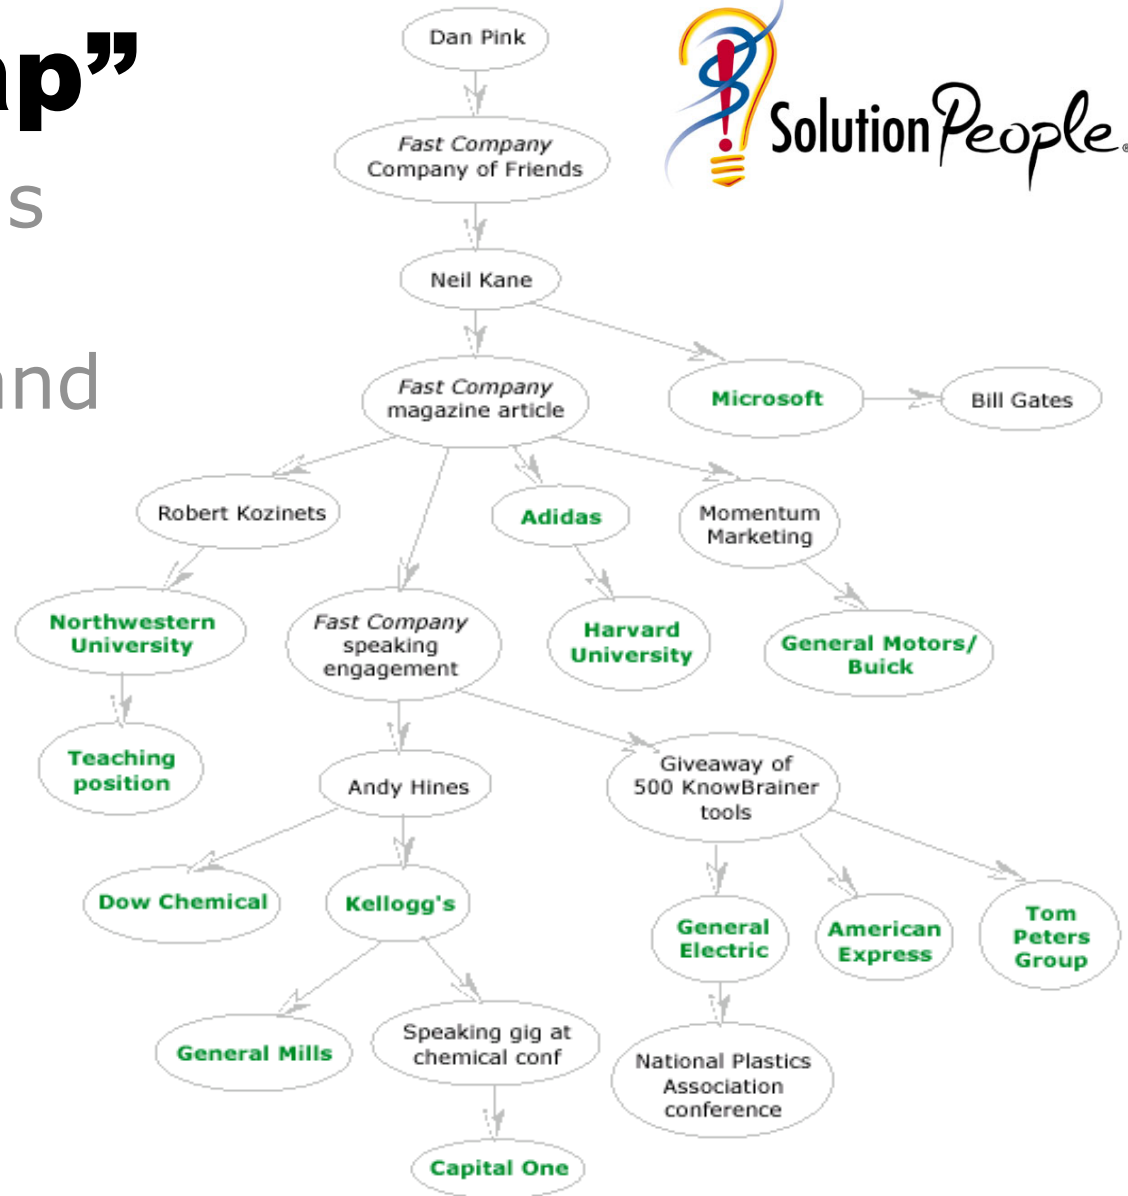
ap”
s

nd

Dan Pink

Fast Company
Company of Friends

Neil Kane

Microsoft

Bill Gates

Fast Company
magazine article

Robert Kozinets

Adidas

Momentum Marketing

Northwestern University

Fast Company
speaking engagement

Harvard University

General Motors/ Buick

Teaching position

Andy Hines

Giveaway of 500 KnowBrainer tools

Dow Chemical

Kellogg's

General Electric

American Express

Tom Peters Group

General Mills

Speaking gig at chemical conf

National Plastics Association conference

Capital One

SolutionPeople